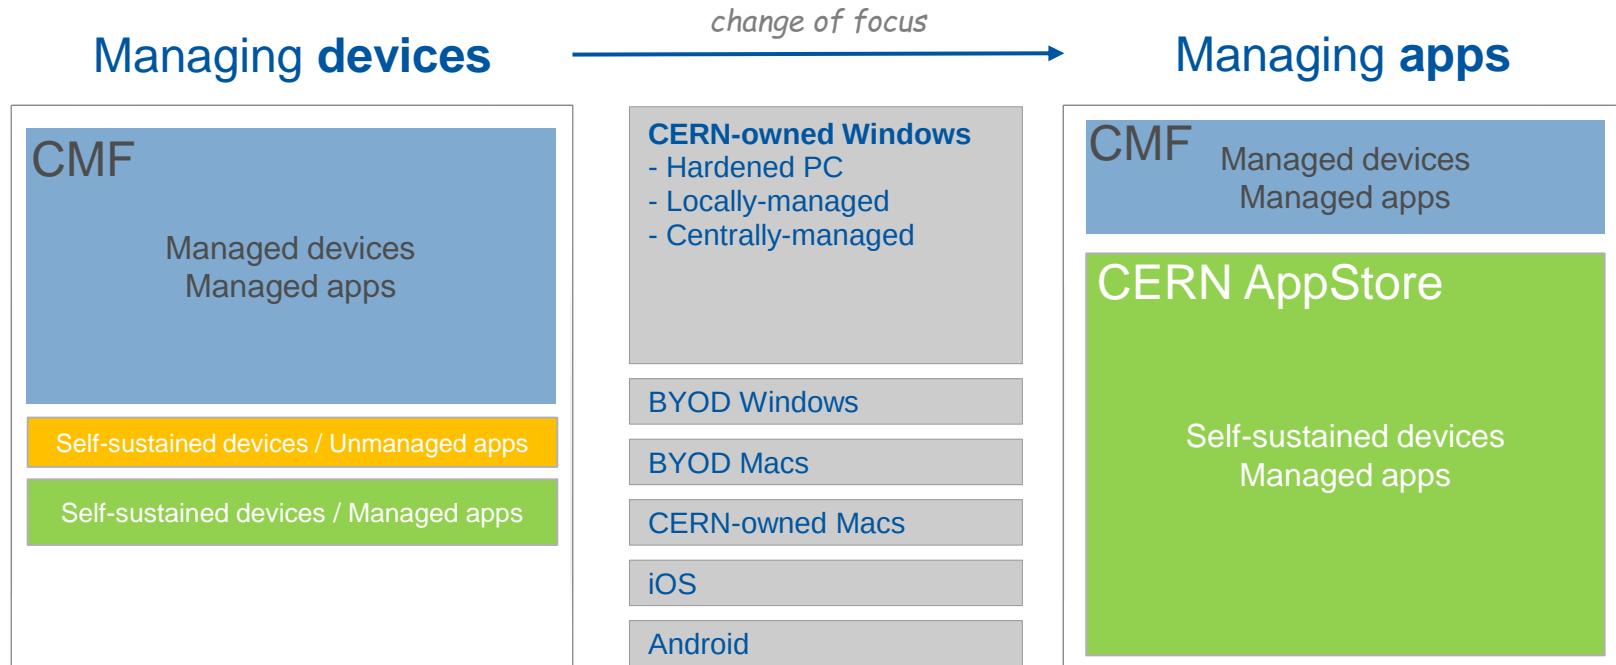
Managing **devices**

change of focus

Managing **apps**

CMF

Managed devices
Managed apps

Self-sustained devices / Unmanaged apps

Self-sustained devices / Managed apps

**CERN-owned Windows**
- Hardened PC
- Locally-managed
- Centrally-managed

BYOD Windows

BYOD Macs

CERN-owned Macs

iOS

Android

CMF

Managed devices
Managed apps

CERN AppStore

Self-sustained devices
Managed apps